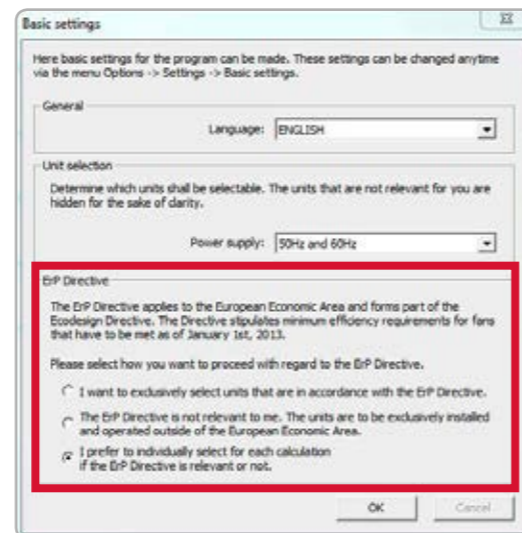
Basic settings

Here basic settings for the program can be made. These settings can be changed anytime via the menu Options -> Settings -> Basic settings.

General

Language: ENGLISH

Unit selection

Determine which units shall be selectable. The units that are not relevant for you are hidden for the sake of clarity.

Power supply: 50Hz and 60Hz

ErP Directive

The ErP Directive applies to the European Economic Area and forms part of the Ecodesign Directive. The Directive stipulates minimum efficiency requirements for fans that have to be met as of January 1st, 2013.

Please select how you want to proceed with regard to the ErP Directive.

I want to exclusively select units that are in accordance with the ErP Directive.

The ErP Directive is not relevant to me. The units are to be exclusively installed and operated outside of the European Economic Area.

I prefer to individually select for each calculation if the ErP Directive is relevant or not.

OK

Cancel